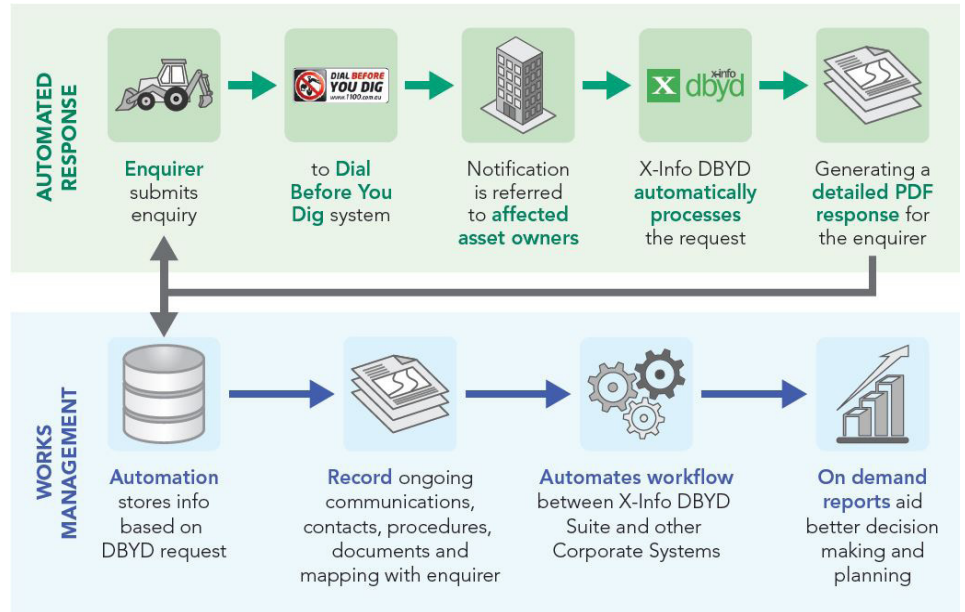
AUTOMATED RESPONSE

DIAL BEFORE YOU DIG www.1100.com.au

X dbyd X-Info

Enquirer submits enquiry

to Dial Before You Dig system

Notification is referred to affected asset owners

X-Info DBYD automatically processes the request

Generating a detailed PDF response for the enquirer

WORKS MANAGEMENT

Automation stores info based on DBYD request

Record ongoing communications, contacts, procedures, documents and mapping with enquirer

Automates workflow between X-Info DBYD Suite and other Corporate Systems

On demand reports aid better decision making and planning